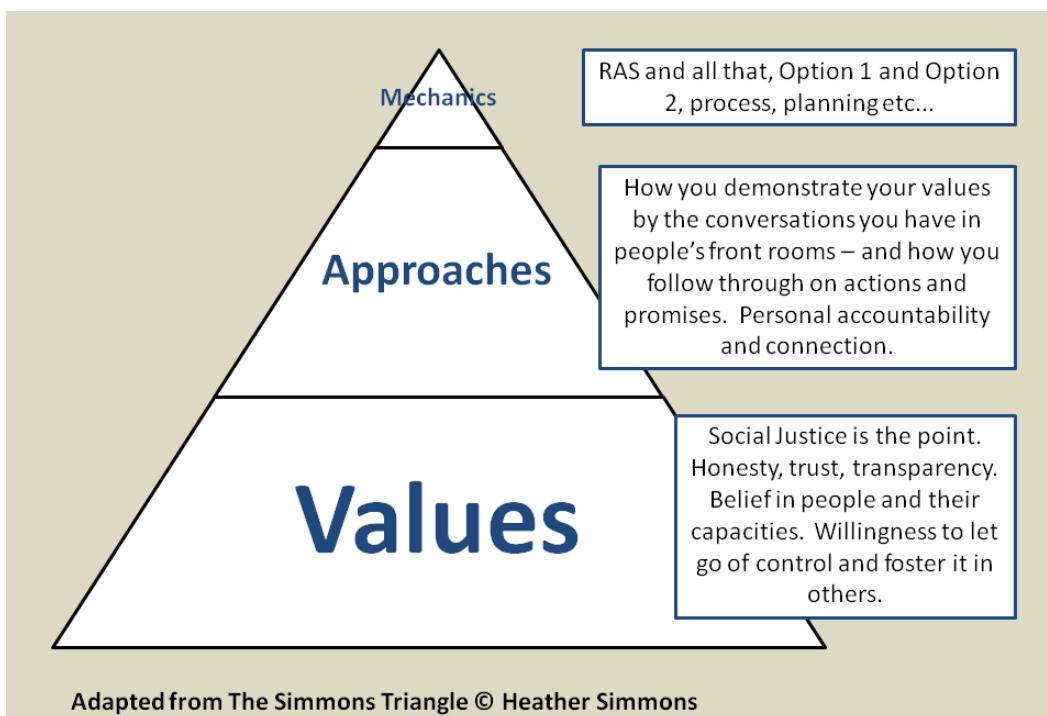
Mechanics

RAS and all that, Option 1 and Option 2, process, planning etc...

Approaches

How you demonstrate your values by the conversations you have in people's front rooms – and how you follow through on actions and promises. Personal accountability and connection.

Values

Social Justice is the point. Honesty, trust, transparency. Belief in people and their capacities. Willingness to let go of control and foster it in others.

Adapted from The Simmons Triangle © Heather Simmons